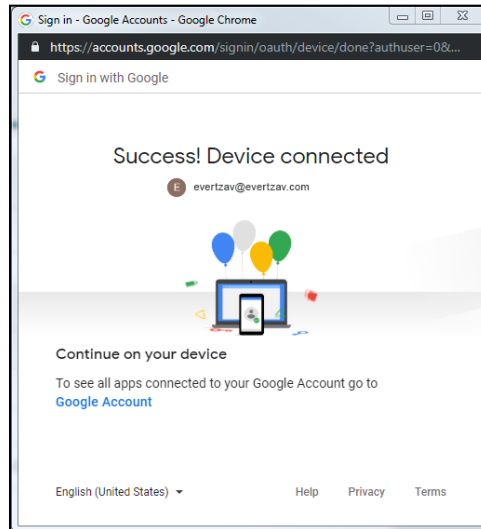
Sign in - Google Accounts - Google Chrome

https://accounts.google.com/signin/oauth/device/done?authuser=0&...

Sign in with Google

Success! Device connected

E evertzav@evertzav.com

Continue on your device

To see all apps connected to your Google Account go to Google Account

English (United States)

Help

Privacy

Terms